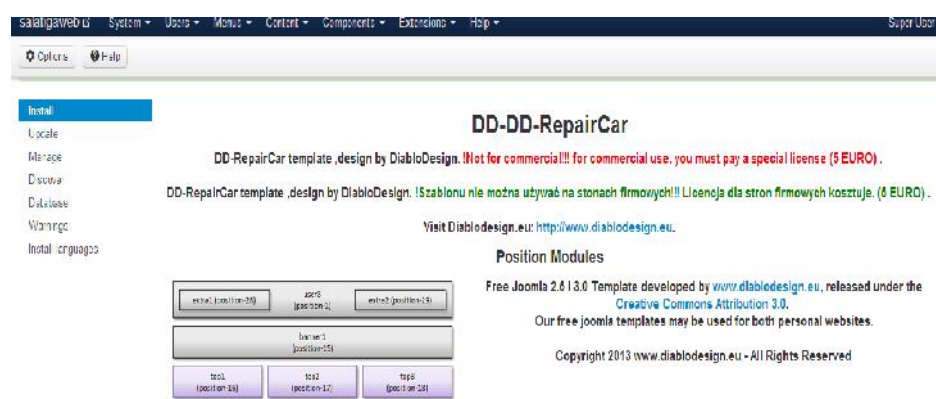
salaligaweb.cl System ▾ Users ▾ Menus ▾ Content ▾ Components ▾ Extensions ▾ Help ▾ Super User

Options Help

Install
Update
Manage
Discover
Database
Warnings
Install languages

DD-DD-RepairCar

DD-RepairCar template ,design by DiabloDesign. !Not for commercial!!! for commercial use. you must pay a special license (5 EURO) .

DD-RepairCar template ,design by DiabloDesign. !Szablonu nie można używać na stonach firmowych!!! Licencja dla stron firmowych kosztuje. (5 EURO) .

Visit Diablodesign.eu: http://www.diablodesign.eu.

Position Modules

| extra1 (position-20) | user6 (position-1) | extra2 (position-19) |
|---|---|---|
| banner1 (position-15) | | |
| top1 (position-16) | top2 (position-17) | top3 (position-18) |

Free Joomla 2.5 | 3.0 Template developed by www.diablodesign.eu, released under the Creative Commons Attribution 3.0.
Our free joomla templates may be used for both personal websites.

Copyright 2013 www.diablodesign.eu - All Rights Reserved